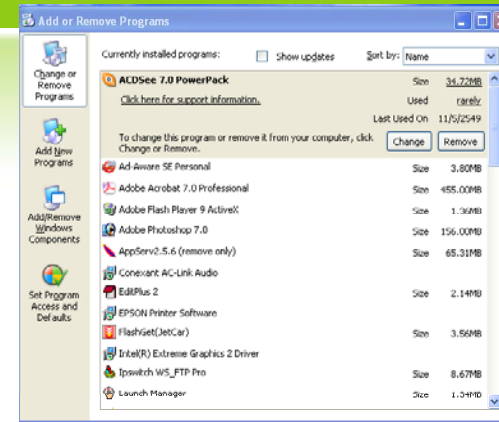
Add or Remove Programs

Change or Remove Programs

Add New Programs

Add/Remove Windows Components

Set Program Access and Defaults

Currently installed programs: Show updates Sort by: Name

ACDSee 7.0 PowerPack Size 34.72MB
Click here for support information. Used rarely
Last Used On 11/5/2549
To change this program or remove it from your computer, click Change or Remove. Change Remove

Ad-Aware SE Personal Size 3.80MB
Adobe Acrobat 7.0 Professional Size 455.00MB
Adobe Flash Player 9 ActiveX Size 1.36MB
Adobe Photoshop 7.0 Size 156.00MB
AppServ2.5.6 (remove only) Size 65.31MB
Conexant AC-Link Audio
EditPlus 2 Size 2.14MB
EPSON Printer Software
FlashGet(JetCar) Size 3.56MB
Intel(R) Extreme Graphics 2 Driver
Ipswitch WS_FTP Pro Size 8.67MB
Launch Manager Size 1.54MB